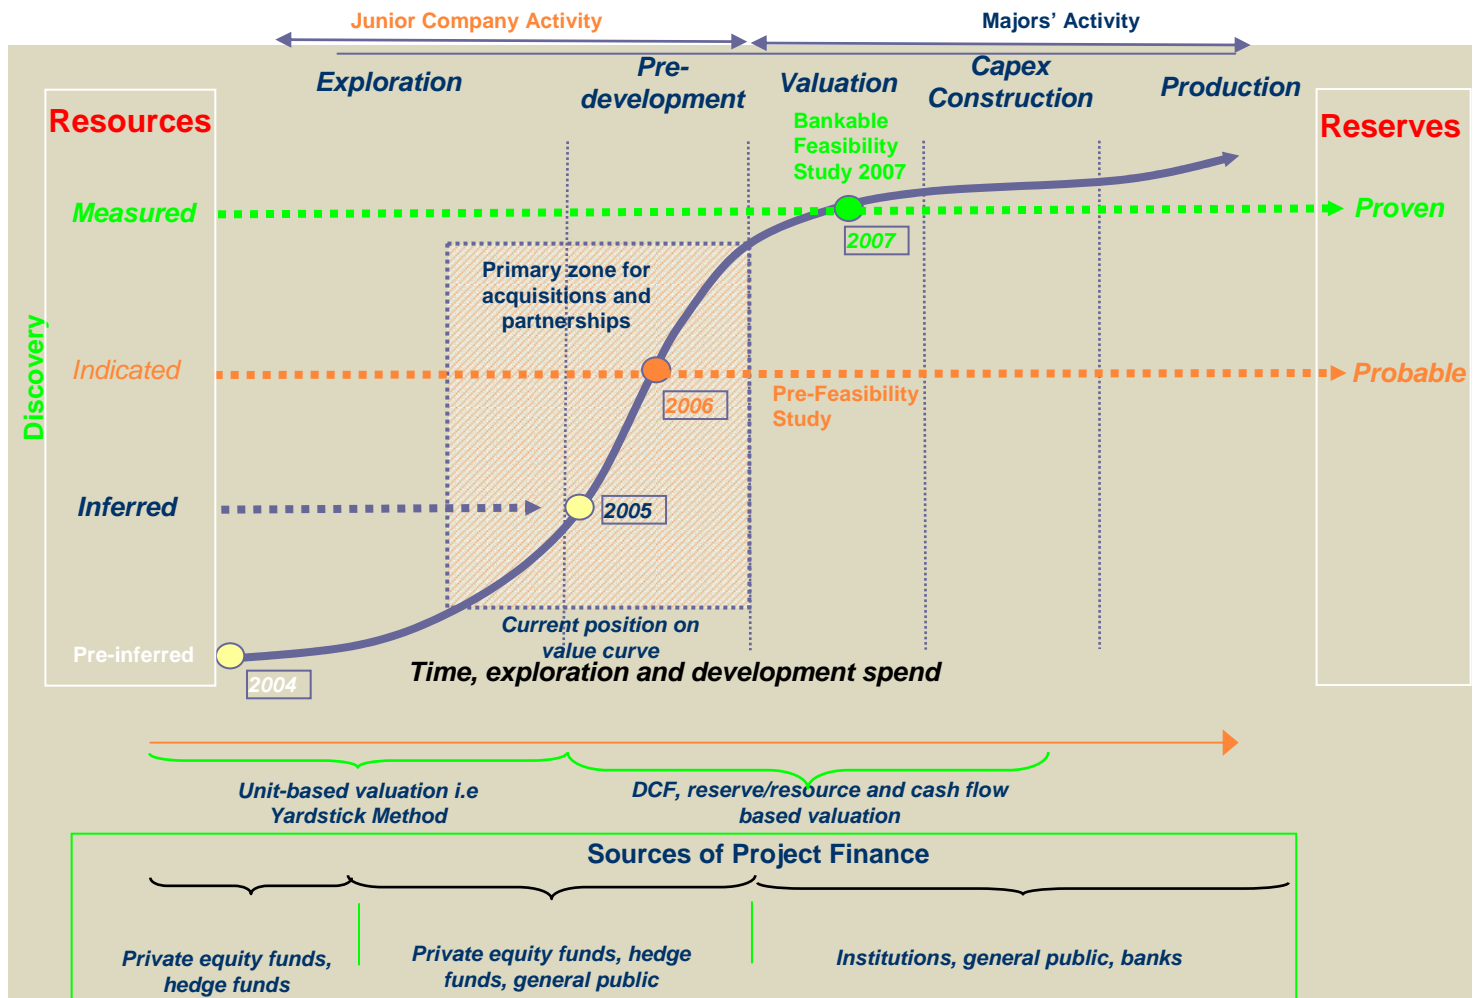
Junior Company Activity

Majors' Activity

Exploration

Pre-development

Valuation

Capex Construction

Production

Resources

Reserves

Bankable Feasibility Study 2007

Measured

Proven

2007

Primary zone for acquisitions and partnerships

Discovery

Indicated

Probable

2006

Pre-Feasibility Study

Inferred

2005

Current position on value curve

Pre-inferred

2004

Time, exploration and development spend

Unit-based valuation i.e Yardstick Method

DCF, reserve/resource and cash flow based valuation

Sources of Project Finance

Private equity funds, hedge funds

Private equity funds, hedge funds, general public

Institutions, general public, banks